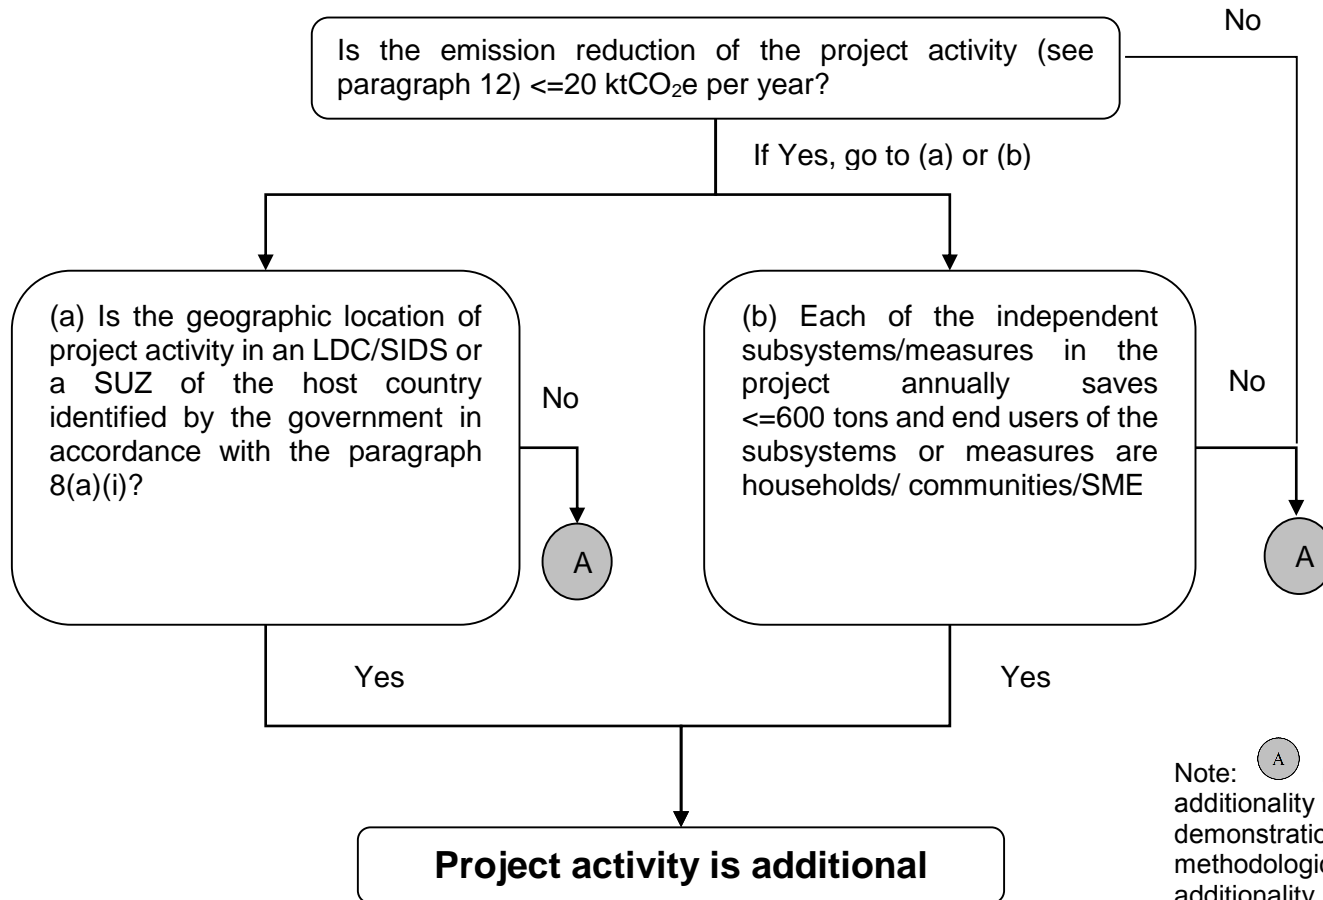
No

Is the emission reduction of the project activity (see paragraph 12) <=20 ktCO$_2$e per year?

If Yes, go to (a) or (b)

(a) Is the geographic location of project activity in an LDC/SIDS or a SUZ of the host country identified by the government in accordance with the paragraph 8(a)(i)?

No

A

(b) Each of the independent subsystems/measures in the project annually saves <=600 tons and end users of the subsystems or measures are households/ communities/SME

No

A

Yes

Yes

Project activity is additional

Note: A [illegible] additionality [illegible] demonstratio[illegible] methodologic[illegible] additionality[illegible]